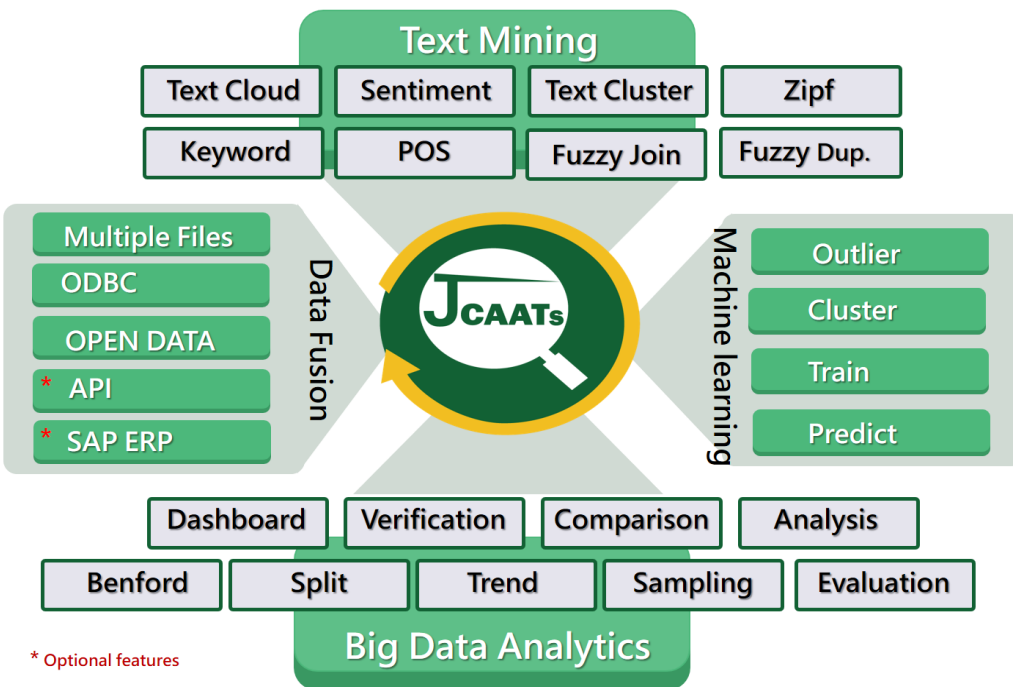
Text Mining

Text Cloud
Sentiment
Text Cluster
Zipf
Keyword
POS
Fuzzy Join
Fuzzy Dup.

Data Fusion

Multiple Files
ODBC
OPEN DATA
* API
* SAP ERP

JCAATs

Machine learning

Outlier
Cluster
Train
Predict

Dashboard
Verification
Comparison
Analysis
Benford
Split
Trend
Sampling
Evaluation

Big Data Analytics

* Optional features